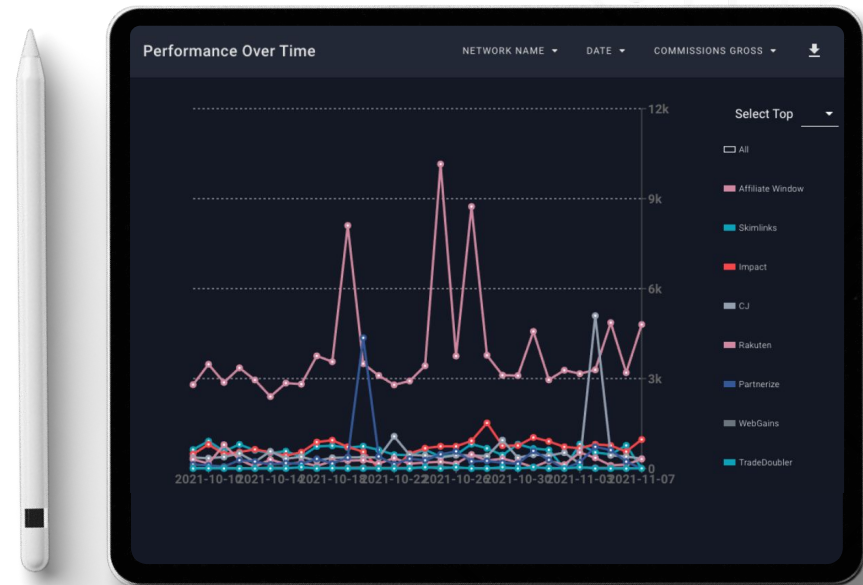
Performance Over Time

NETWORK NAME DATE COMMISSIONS GROSS

Select Top

All
Affiliate Window
Skimlinks
Impact
CJ
Rakuten
Partnerize
WebGains
TradeDoubler

12k
9k
6k
3k
0

2021-10-10 2021-10-14 2021-10-18 2021-10-22 2021-10-26 2021-10-30 2021-11-03 2021-11-07